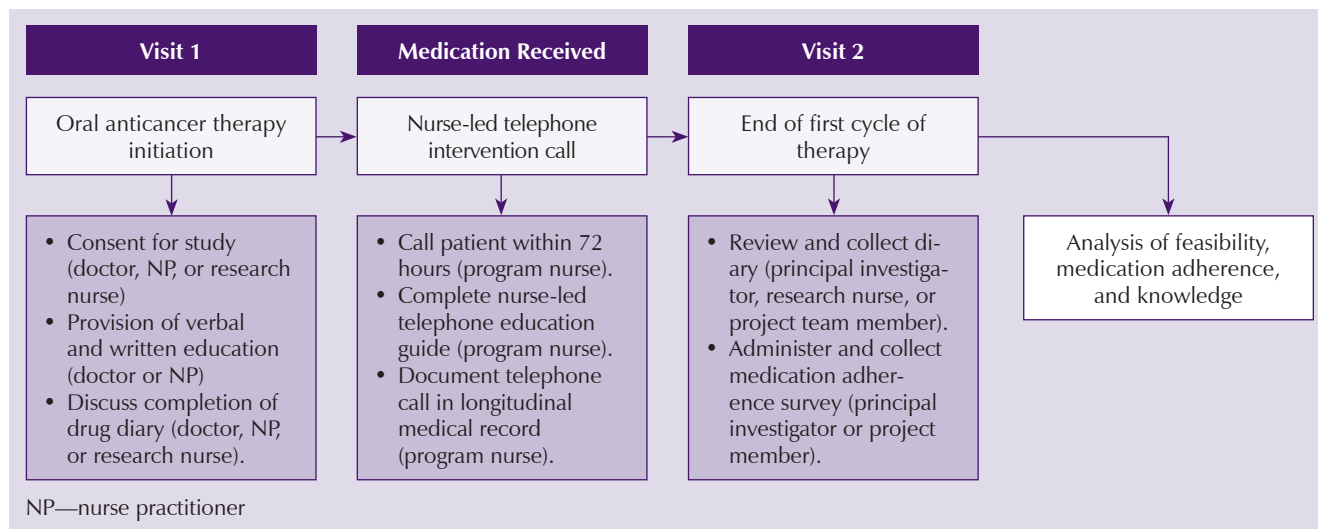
Visit 1

Oral anticancer therapy initiation

• Consent for study (doctor, NP, or research nurse)
• Provision of verbal and written education (doctor or NP)
• Discuss completion of drug diary (doctor, NP, or research nurse).

Medication Received

Nurse-led telephone intervention call

• Call patient within 72 hours (program nurse).
• Complete nurse-led telephone education guide (program nurse).
• Document telephone call in longitudinal medical record (program nurse).

Visit 2

End of first cycle of therapy

• Review and collect diary (principal investigator, research nurse, or project team member).
• Administer and collect medication adherence survey (principal investigator or project member).

Analysis of feasibility, medication adherence, and knowledge

NP—nurse practitioner